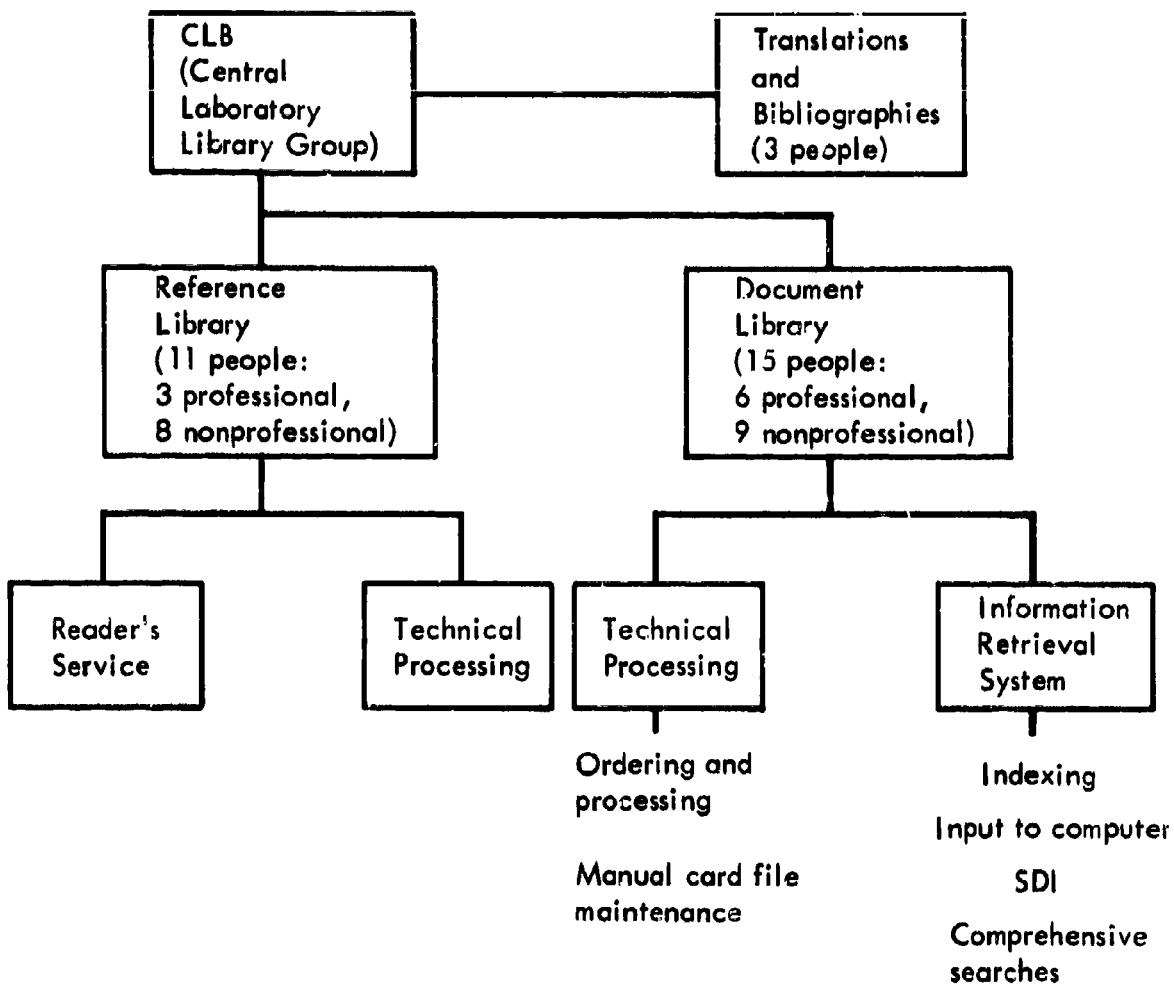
CLB (Central Laboratory Library Group)

Translations and Bibliographies (3 people)

Reference Library (11 people: 3 professional, 8 nonprofessional)

Document Library (15 people: 6 professional, 9 nonprofessional)

Reader's Service

Technical Processing

Technical Processing

Information Retrieval System

Ordering and processing

Manual card file maintenance

Indexing

Input to computer

SDI

Comprehensive searches